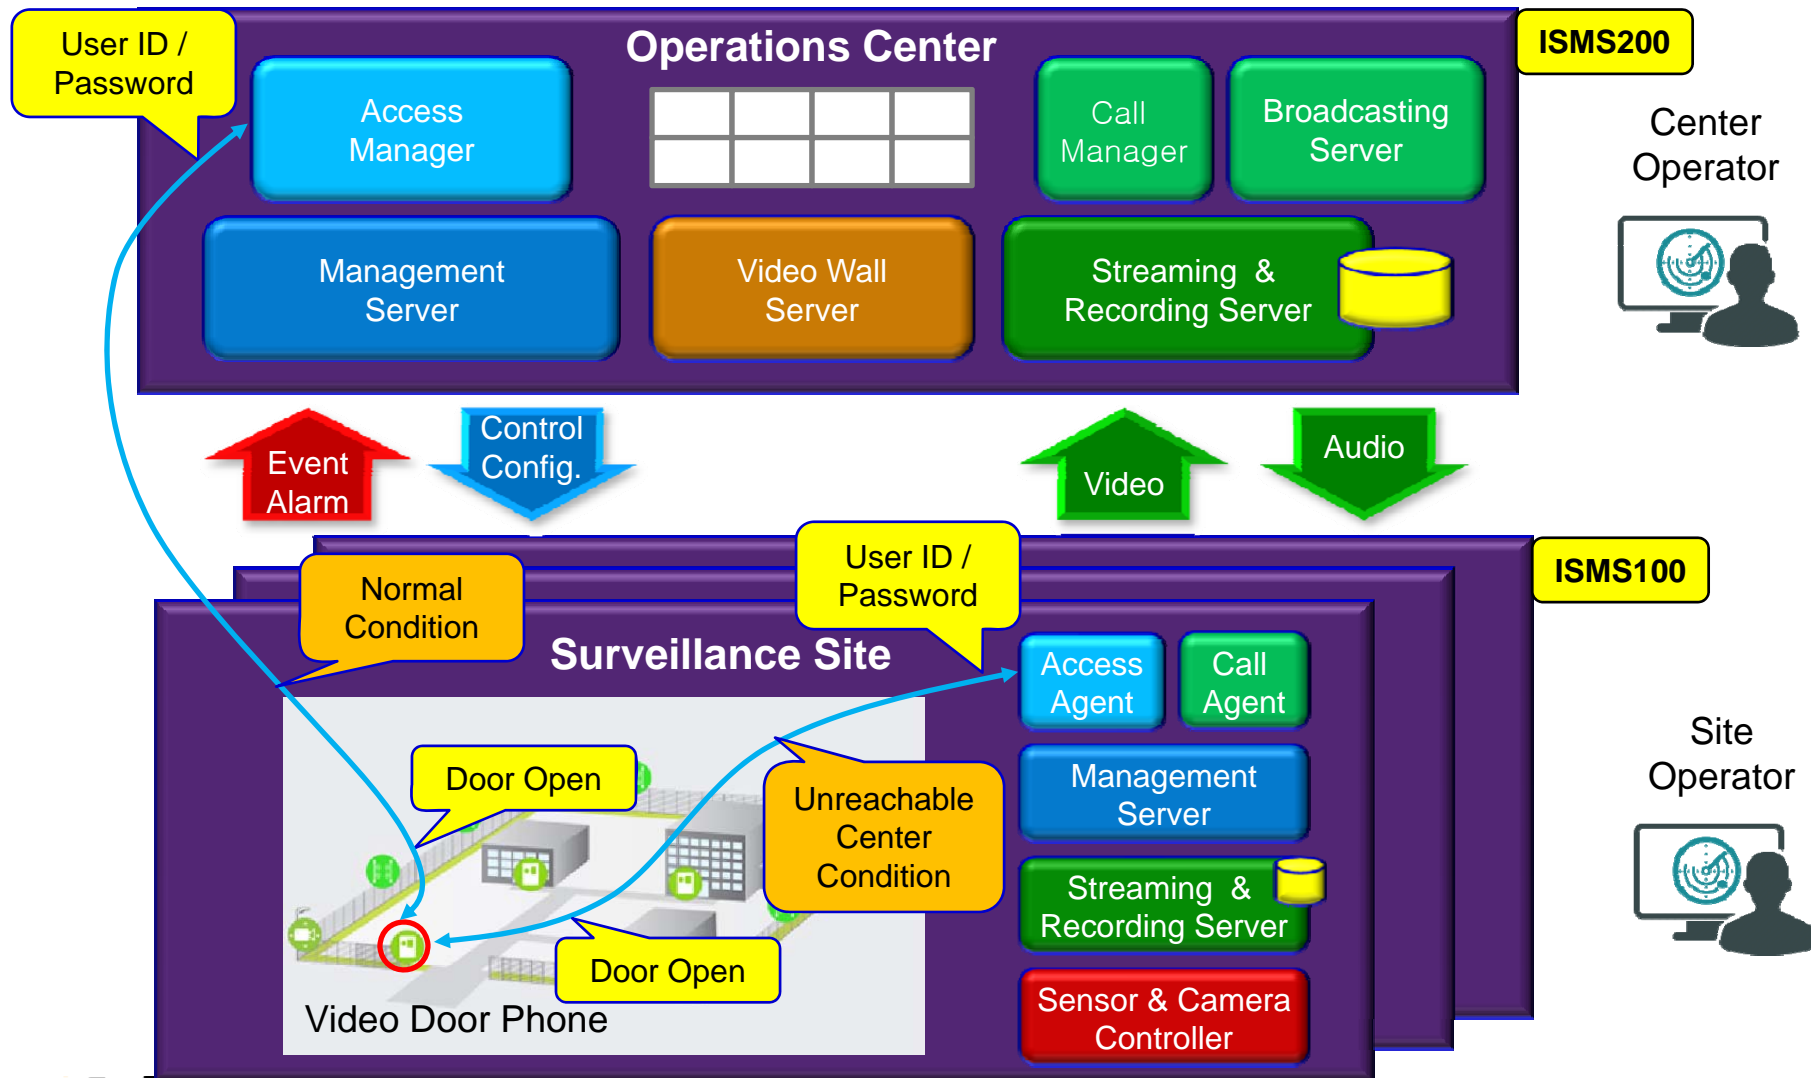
User ID / Password

Operations Center

ISMS200

Access Manager

Call Manager

Broadcasting Server

Center Operator

Management Server

Video Wall Server

Streaming & Recording Server

Event Alarm

Control Config.

Video

Audio

User ID / Password

ISMS100

Normal Condition

Surveillance Site

Access Agent

Call Agent

Site Operator

Door Open

Unreachable Center Condition

Management Server

Streaming & Recording Server

Door Open

Video Door Phone

Sensor & Camera Controller